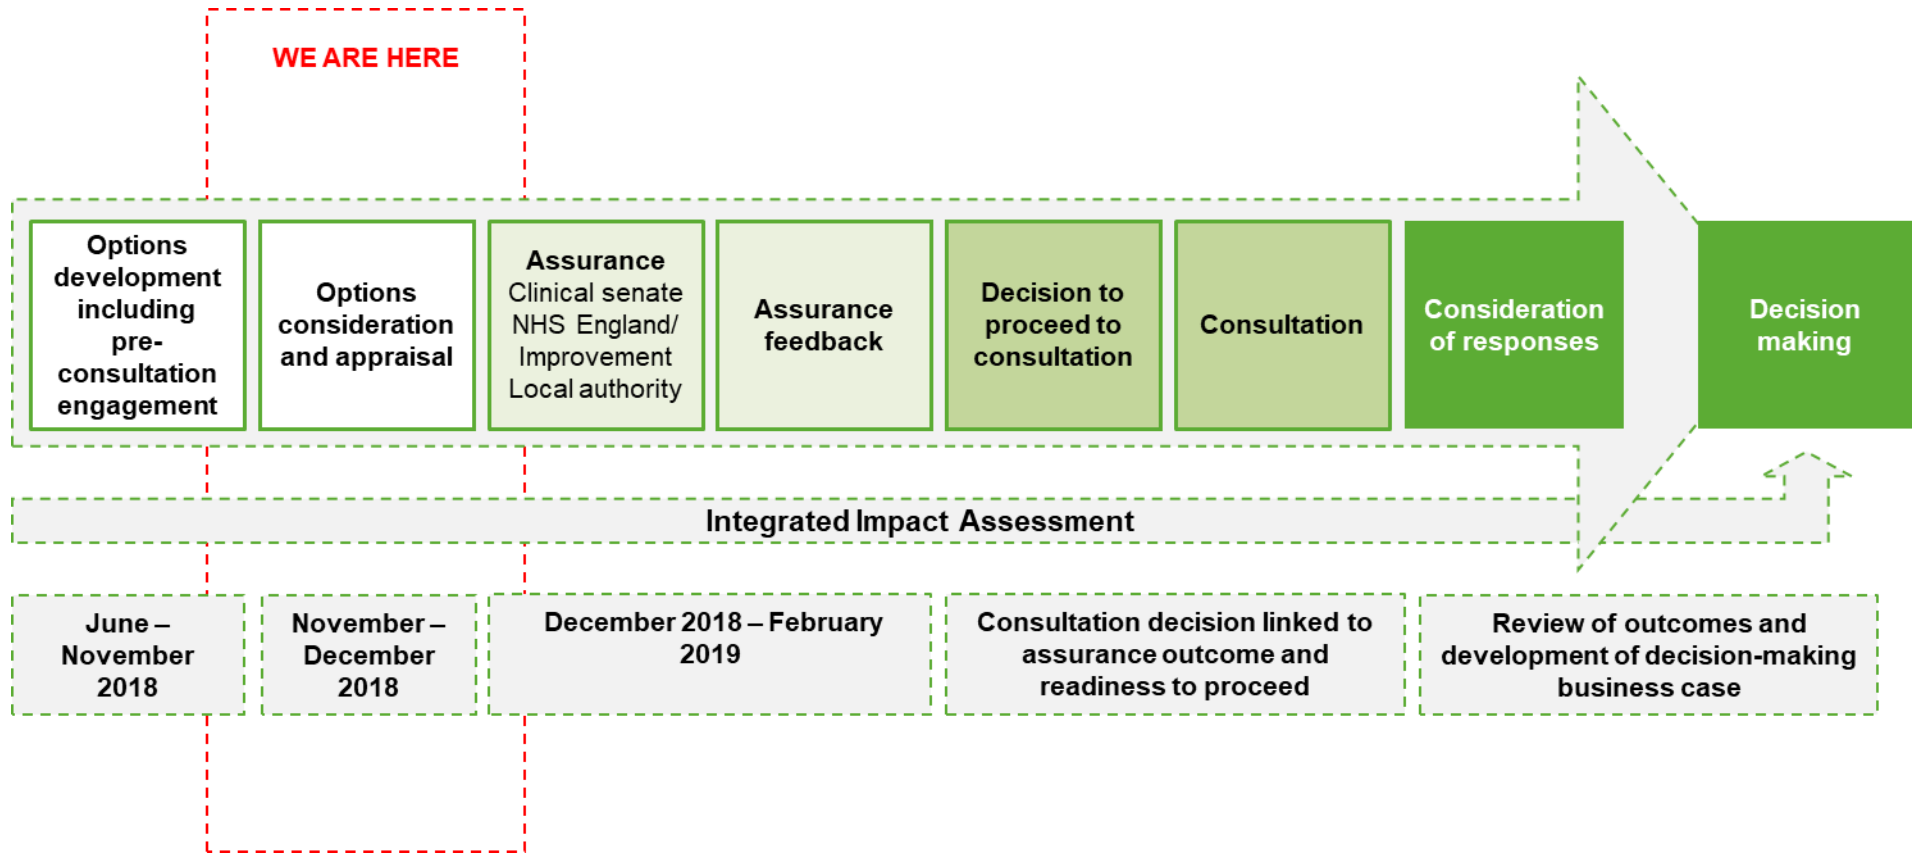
WE ARE HERE

Options development including pre-consultation engagement

Options consideration and appraisal

Assurance
Clinical senate
NHS England/ Improvement
Local authority

Assurance feedback

Decision to proceed to consultation

Consultation

Consideration of responses

Decision making

Integrated Impact Assessment

June – November 2018

November – December 2018

December 2018 – February 2019

Consultation decision linked to assurance outcome and readiness to proceed

Review of outcomes and development of decision-making business case